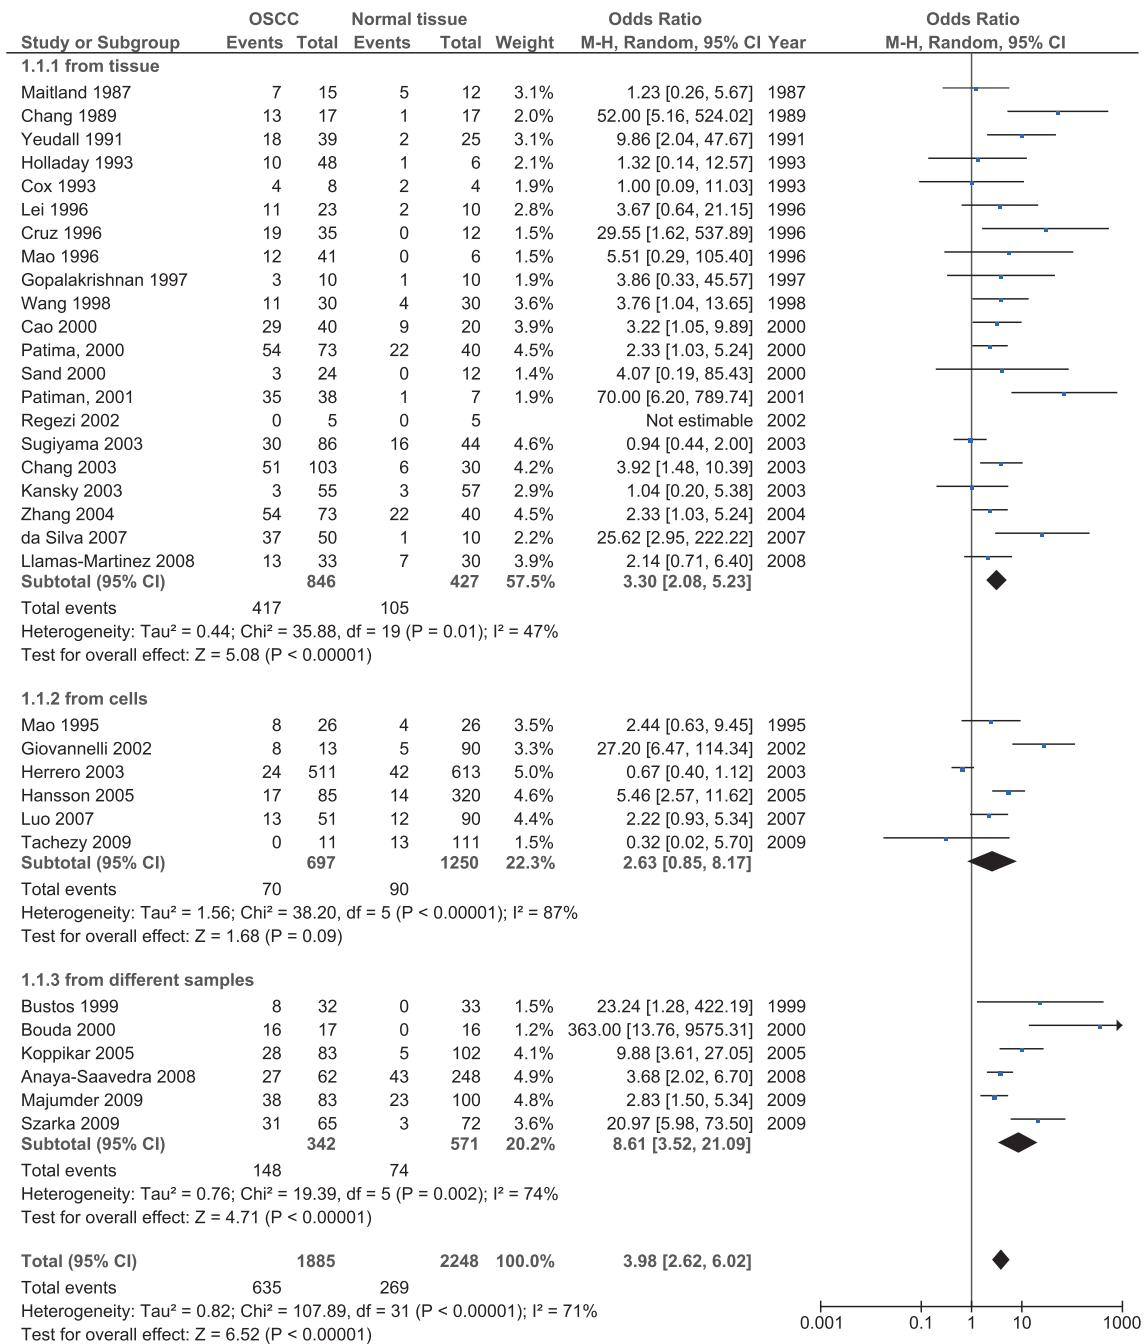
| Study or Subgroup | OSCC Events | OSCC Total | Normal tissue Events | Normal tissue Total | Weight | Odds Ratio M-H, Random, 95% CI | Year |
|---|---|---|---|---|---|---|---|
| **1.1.1 from tissue** | | | | | | | |
| Maitland 1987 | 7 | 15 | 5 | 12 | 3.1% | 1.23 [0.26, 5.67] | 1987 |
| Chang 1989 | 13 | 17 | 1 | 17 | 2.0% | 52.00 [5.16, 524.02] | 1989 |
| Yeudall 1991 | 18 | 39 | 2 | 25 | 3.1% | 9.86 [2.04, 47.67] | 1991 |
| Holladay 1993 | 10 | 48 | 1 | 6 | 2.1% | 1.32 [0.14, 12.57] | 1993 |
| Cox 1993 | 4 | 8 | 2 | 4 | 1.9% | 1.00 [0.09, 11.03] | 1993 |
| Lei 1996 | 11 | 23 | 2 | 10 | 2.8% | 3.67 [0.64, 21.15] | 1996 |
| Cruz 1996 | 19 | 35 | 0 | 12 | 1.5% | 29.55 [1.62, 537.89] | 1996 |
| Mao 1996 | 12 | 41 | 0 | 6 | 1.5% | 5.51 [0.29, 105.40] | 1996 |
| Gopalakrishnan 1997 | 3 | 10 | 1 | 10 | 1.9% | 3.86 [0.33, 45.57] | 1997 |
| Wang 1998 | 11 | 30 | 4 | 30 | 3.6% | 3.76 [1.04, 13.65] | 1998 |
| Cao 2000 | 29 | 40 | 9 | 20 | 3.9% | 3.22 [1.05, 9.89] | 2000 |
| Patima, 2000 | 54 | 73 | 22 | 40 | 4.5% | 2.33 [1.03, 5.24] | 2000 |
| Sand 2000 | 3 | 24 | 0 | 12 | 1.4% | 4.07 [0.19, 85.43] | 2000 |
| Patiman, 2001 | 35 | 38 | 1 | 7 | 1.9% | 70.00 [6.20, 789.74] | 2001 |
| Regezi 2002 | 0 | 5 | 0 | 5 | | Not estimable | 2002 |
| Sugiyama 2003 | 30 | 86 | 16 | 44 | 4.6% | 0.94 [0.44, 2.00] | 2003 |
| Chang 2003 | 51 | 103 | 6 | 30 | 4.2% | 3.92 [1.48, 10.39] | 2003 |
| Kansky 2003 | 3 | 55 | 3 | 57 | 2.9% | 1.04 [0.20, 5.38] | 2003 |
| Zhang 2004 | 54 | 73 | 22 | 40 | 4.5% | 2.33 [1.03, 5.24] | 2004 |
| da Silva 2007 | 37 | 50 | 1 | 10 | 2.2% | 25.62 [2.95, 222.22] | 2007 |
| Llamas-Martinez 2008 | 13 | 33 | 7 | 30 | 3.9% | 2.14 [0.71, 6.40] | 2008 |
| **Subtotal (95% CI)** | | **846** | | **427** | **57.5%** | **3.30 [2.08, 5.23]** | |
| Total events | 417 | | 105 | | | | |

Heterogeneity: Tau² = 0.44; Chi² = 35.88, df = 19 (P = 0.01); I² = 47%
Test for overall effect: Z = 5.08 (P < 0.00001)

| Study or Subgroup | OSCC Events | OSCC Total | Normal tissue Events | Normal tissue Total | Weight | Odds Ratio M-H, Random, 95% CI | Year |
|---|---|---|---|---|---|---|---|
| **1.1.2 from cells** | | | | | | | |
| Mao 1995 | 8 | 26 | 4 | 26 | 3.5% | 2.44 [0.63, 9.45] | 1995 |
| Giovannelli 2002 | 8 | 13 | 5 | 90 | 3.3% | 27.20 [6.47, 114.34] | 2002 |
| Herrero 2003 | 24 | 511 | 42 | 613 | 5.0% | 0.67 [0.40, 1.12] | 2003 |
| Hansson 2005 | 17 | 85 | 14 | 320 | 4.6% | 5.46 [2.57, 11.62] | 2005 |
| Luo 2007 | 13 | 51 | 12 | 90 | 4.4% | 2.22 [0.93, 5.34] | 2007 |
| Tachezy 2009 | 0 | 11 | 13 | 111 | 1.5% | 0.32 [0.02, 5.70] | 2009 |
| **Subtotal (95% CI)** | | **697** | | **1250** | **22.3%** | **2.63 [0.85, 8.17]** | |
| Total events | 70 | | 90 | | | | |

Heterogeneity: Tau² = 1.56; Chi² = 38.20, df = 5 (P < 0.00001); I² = 87%
Test for overall effect: Z = 1.68 (P = 0.09)

| Study or Subgroup | OSCC Events | OSCC Total | Normal tissue Events | Normal tissue Total | Weight | Odds Ratio M-H, Random, 95% CI | Year |
|---|---|---|---|---|---|---|---|
| **1.1.3 from different samples** | | | | | | | |
| Bustos 1999 | 8 | 32 | 0 | 33 | 1.5% | 23.24 [1.28, 422.19] | 1999 |
| Bouda 2000 | 16 | 17 | 0 | 16 | 1.2% | 363.00 [13.76, 9575.31] | 2000 |
| Koppikar 2005 | 28 | 83 | 5 | 102 | 4.1% | 9.88 [3.61, 27.05] | 2005 |
| Anaya-Saavedra 2008 | 27 | 62 | 43 | 248 | 4.9% | 3.68 [2.02, 6.70] | 2008 |
| Majumder 2009 | 38 | 83 | 23 | 100 | 4.8% | 2.83 [1.50, 5.34] | 2009 |
| Szarka 2009 | 31 | 65 | 3 | 72 | 3.6% | 20.97 [5.98, 73.50] | 2009 |
| **Subtotal (95% CI)** | | **342** | | **571** | **20.2%** | **8.61 [3.52, 21.09]** | |
| Total events | 148 | | 74 | | | | |

Heterogeneity: Tau² = 0.76; Chi² = 19.39, df = 5 (P = 0.002); I² = 74%
Test for overall effect: Z = 4.71 (P < 0.00001)

| | | | | | | | |
|---|---|---|---|---|---|---|---|
| **Total (95% CI)** | | **1885** | | **2248** | **100.0%** | **3.98 [2.62, 6.02]** | |
| Total events | 635 | | 269 | | | | |

Heterogeneity: Tau² = 0.82; Chi² = 107.89, df = 31 (P < 0.00001); I² = 71%
Test for overall effect: Z = 6.52 (P < 0.00001)

Odds Ratio
M-H, Random, 95% CI

0.001 0.1 1 10 1000